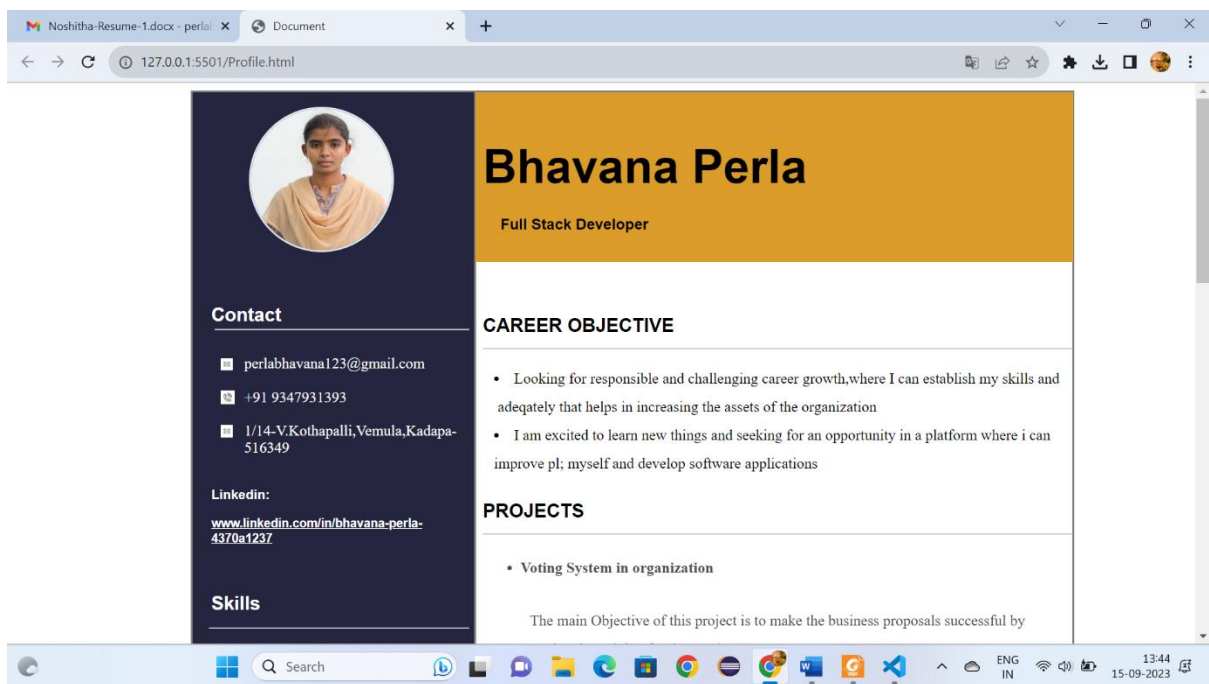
Noshitha-Resume-1.docx - perla
Document
127.0.0.1:5501/Profile.html

Bhavana Perla

Full Stack Developer

Contact

perlabhavana123@gmail.com

+91 9347931393

1/14-V.Kothapalli,Vemula,Kadapa-516349

Linkedin:

www.linkedin.com/in/bhavana-perla-4370a1237

Skills

CAREER OBJECTIVE

• Looking for responsible and challenging career growth,where I can establish my skills and adeqately that helps in increasing the assets of the organization

• I am excited to learn new things and seeking for an opportunity in a platform where i can improve pl; myself and develop software applications

PROJECTS

• Voting System in organization

The main Objective of this project is to make the business proposals successful by

Search

ENG IN
13:44
15-09-2023